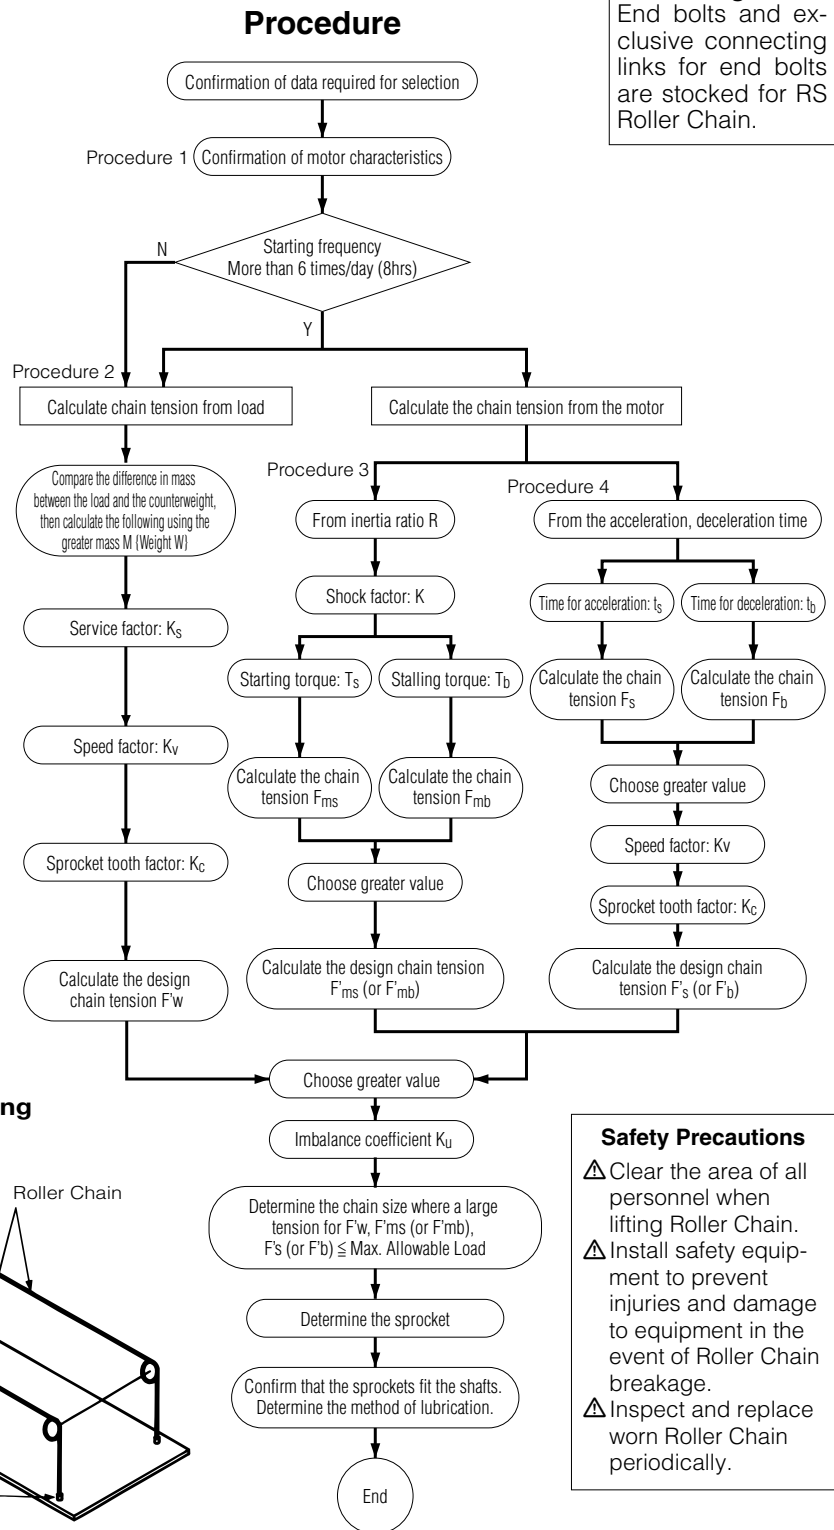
Procedure

End bolts and exclusive connecting links for end bolts are stocked for RS Roller Chain.

Confirmation of data required for selection

Procedure 1 Confirmation of motor characteristics

Starting frequency More than 6 times/day (8hrs)

N

Y

Procedure 2

Calculate chain tension from load

Calculate the chain tension from the motor

Compare the difference in mass between the load and the counterweight, then calculate the following using the greater mass M (Weight W)

Service factor: $K_S$

Speed factor: $K_V$

Sprocket tooth factor: $K_C$

Calculate the design chain tension F'w

Procedure 3

From inertia ratio R

Shock factor: K

Starting torque: $T_S$

Stalling torque: $T_b$

Calculate the chain tension $F_{ms}$

Calculate the chain tension $F_{mb}$

Choose greater value

Calculate the design chain tension $F'_{ms}$ (or $F'_{mb}$)

Procedure 4

From the acceleration, deceleration time

Time for acceleration: $t_s$

Time for deceleration: $t_b$

Calculate the chain tension $F_s$

Calculate the chain tension $F_b$

Choose greater value

Speed factor: Kv

Sprocket tooth factor: $K_C$

Calculate the design chain tension $F'_s$ (or $F'_b$)

Choose greater value

Imbalance coefficient $K_u$

Determine the chain size where a large tension for F'w, F'ms (or F'mb), F's (or F'b) ≦ Max. Allowable Load

Determine the sprocket

Confirm that the sprockets fit the shafts. Determine the method of lubrication.

End

ng

Roller Chain

Safety Precautions

⚠Clear the area of all personnel when lifting Roller Chain.

⚠Install safety equipment to prevent injuries and damage to equipment in the event of Roller Chain breakage.

⚠Inspect and replace worn Roller Chain periodically.